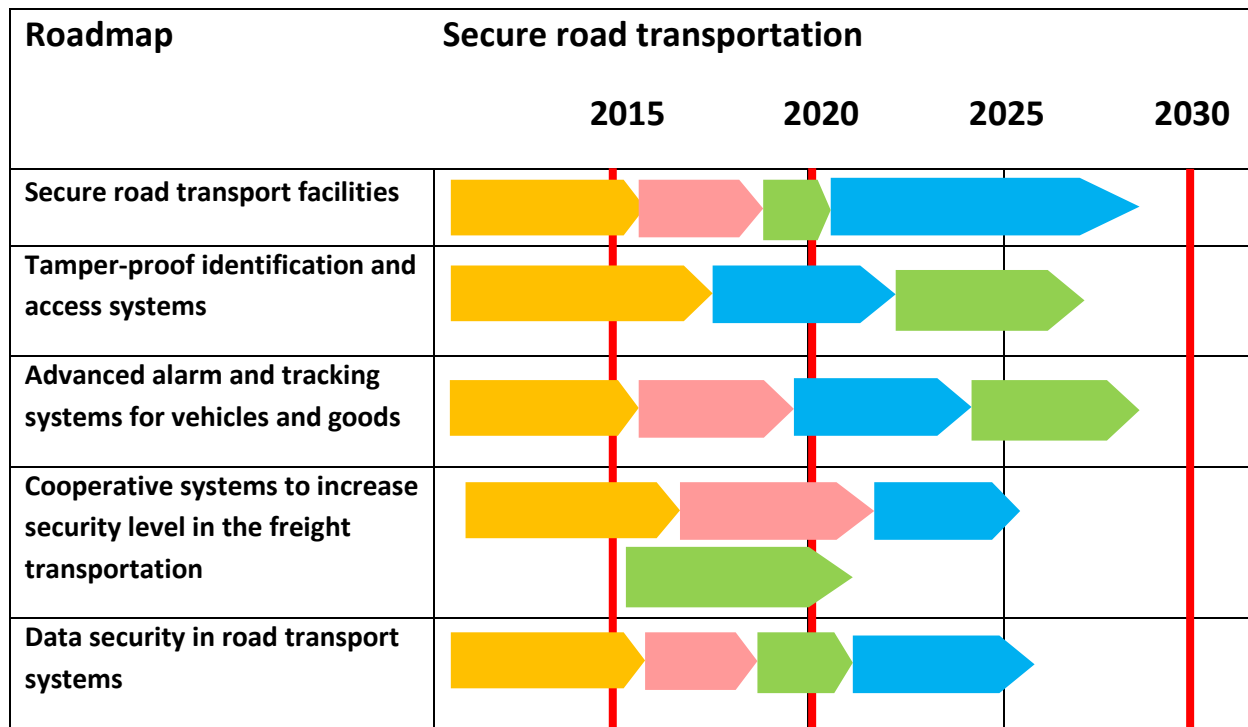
| Roadmap | Secure road transportation 2015 2020 2025 2030 |
|---|---|
| Secure road transport facilities | |
| Tamper-proof identification and access systems | |
| Advanced alarm and tracking systems for vehicles and goods | |
| Cooperative systems to increase security level in the freight transportation | |
| Data security in road transport systems | |